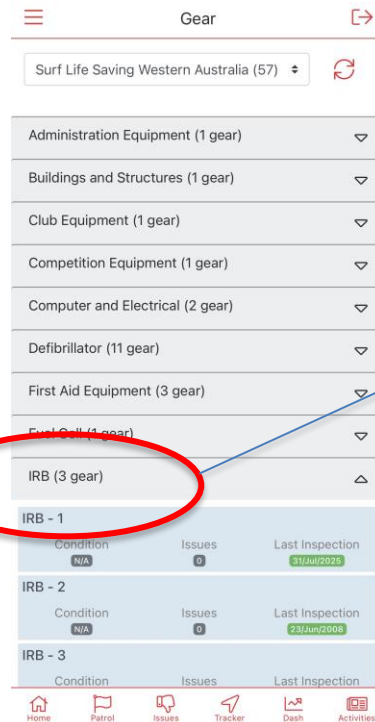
Gear

Surf Life Saving Western Australia (57)

Administration Equipment (1 gear)

Buildings and Structures (1 gear)

Club Equipment (1 gear)

Competition Equipment (1 gear)

Computer and Electrical (2 gear)

Defibrillator (11 gear)

First Aid Equipment (3 gear)

Fuel Cell (1 gear)

IRB (3 gear)

IRB - 1
Condition N/A
Issues 0
Last Inspection 31/Jul/2025

IRB - 2
Condition N/A
Issues 0
Last Inspection 23/Jun/2008

IRB - 3
Condition
Issues
Last Inspection

Home Patrol Issues Tracker Dash Activities